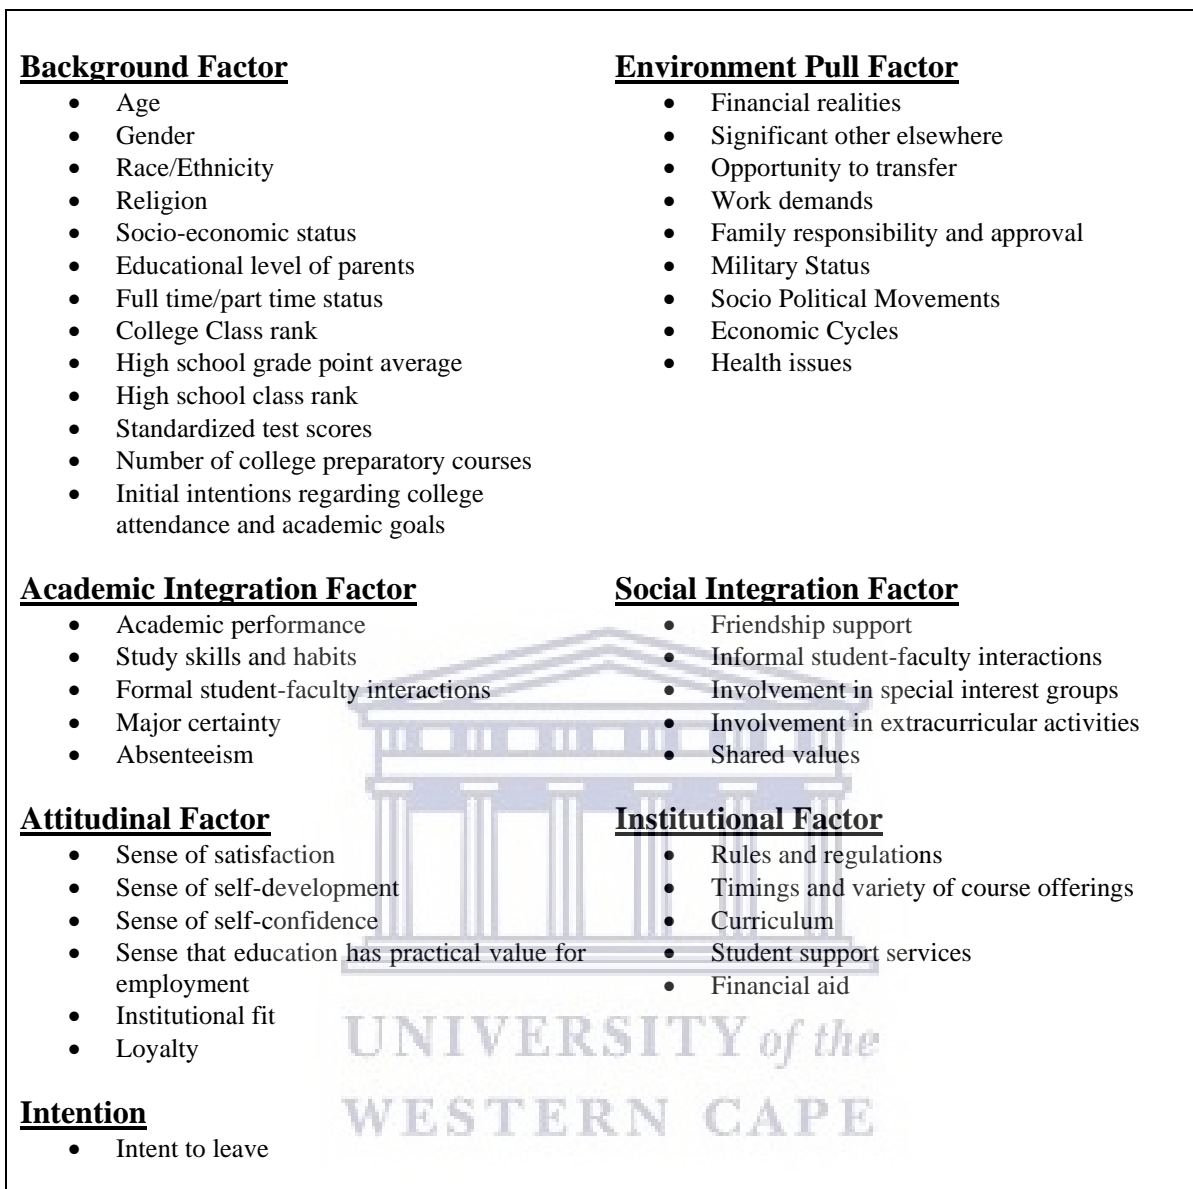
**Background Factor**
- Age
- Gender
- Race/Ethnicity
- Religion
- Socio-economic status
- Educational level of parents
- Full time/part time status
- College Class rank
- High school grade point average
- High school class rank
- Standardized test scores
- Number of college preparatory courses
- Initial intentions regarding college attendance and academic goals

**Environment Pull Factor**
- Financial realities
- Significant other elsewhere
- Opportunity to transfer
- Work demands
- Family responsibility and approval
- Military Status
- Socio Political Movements
- Economic Cycles
- Health issues

**Academic Integration Factor**
- Academic performance
- Study skills and habits
- Formal student-faculty interactions
- Major certainty
- Absenteeism

**Social Integration Factor**
- Friendship support
- Informal student-faculty interactions
- Involvement in special interest groups
- Involvement in extracurricular activities
- Shared values

**Attitudinal Factor**
- Sense of satisfaction
- Sense of self-development
- Sense of self-confidence
- Sense that education has practical value for employment
- Institutional fit
- Loyalty

**Institutional Factor**
- Rules and regulations
- Timings and variety of course offerings
- Curriculum
- Student support services
- Financial aid

UNIVERSITY of the
WESTERN CAPE

**Intention**
- Intent to leave